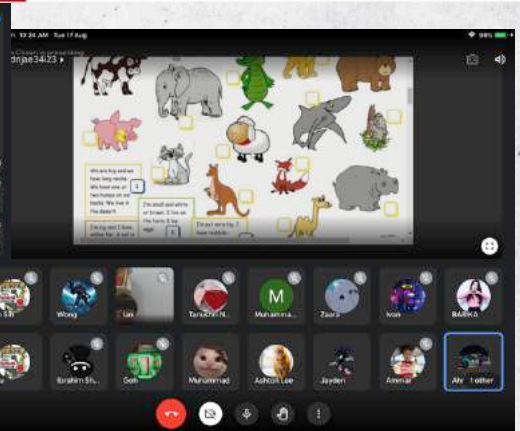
10:34 AM Tue 17 Aug
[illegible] is presenting
dnjae34i23
We are big and we have long necks. We have one or two humps on our backs. We live in the desert!
I'm small and white or brown. I live on the farm. I lay eggs.
1
I'm big and I have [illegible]
5
I'm not very big. I have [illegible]
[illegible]
Wong
Lei
Tanushri N...
Muhamma...
Zaara
Ivan
BARIKA
Ibrahim Sh...
Goh
Muhammad
Ashton Lee
Jayden
Ammar
Ahr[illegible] other